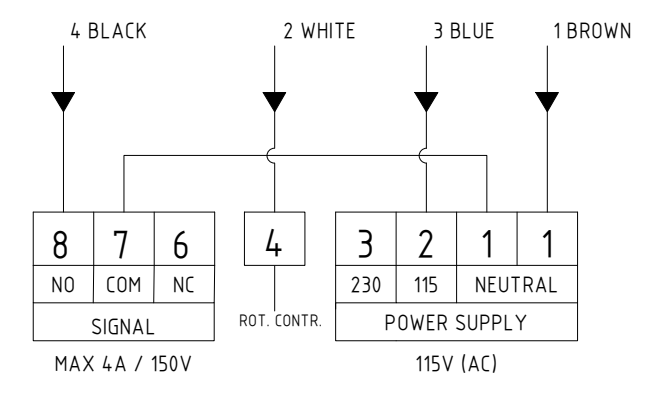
4 BLACK
2 WHITE
3 BLUE
1 BROWN

| 8 | 7 | 6 |
|---|---|---|
| NO | COM | NC |
| SIGNAL | | |

MAX 4A / 150V

4
ROT. CONTR.

| 3 | 2 | 1 | 1 |
|---|---|---|---|
| 230 | 115 | NEUTRAL | |
| POWER SUPPLY | | | |

115V (AC)